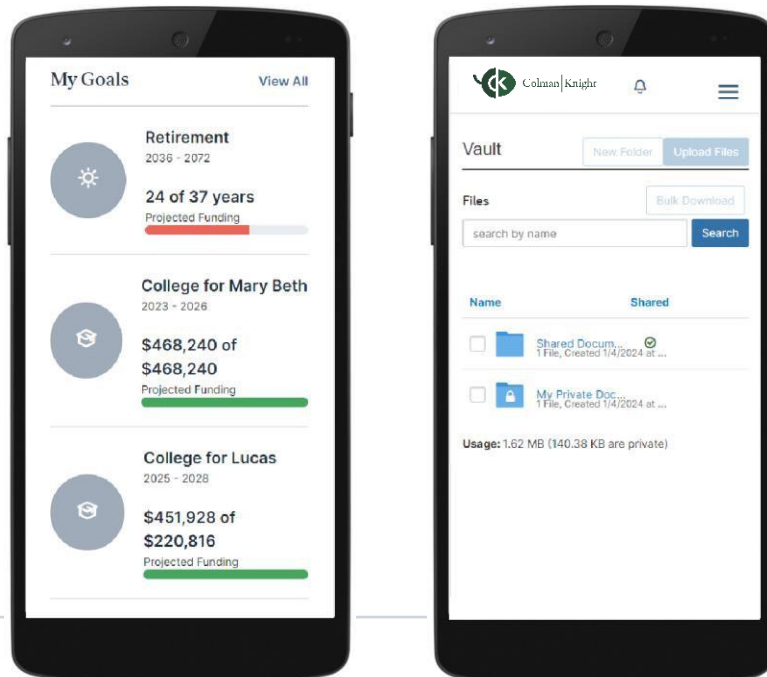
My Goals
View All

Retirement
2036 - 2072
24 of 37 years
Projected Funding

College for Mary Beth
2023 - 2026
$468,240 of $468,240
Projected Funding

College for Lucas
2025 - 2028
$451,928 of $220,816
Projected Funding

CK Colman|Knight

Vault
New Folder
Upload Files

Files
Bulk Download
search by name
Search

Name
Shared

Shared Docum...
1 File, Created 1/4/2024 at ...

My Private Doc...
1 File, Created 1/4/2024 at ...

Usage: 1.62 MB (140.38 KB are private)